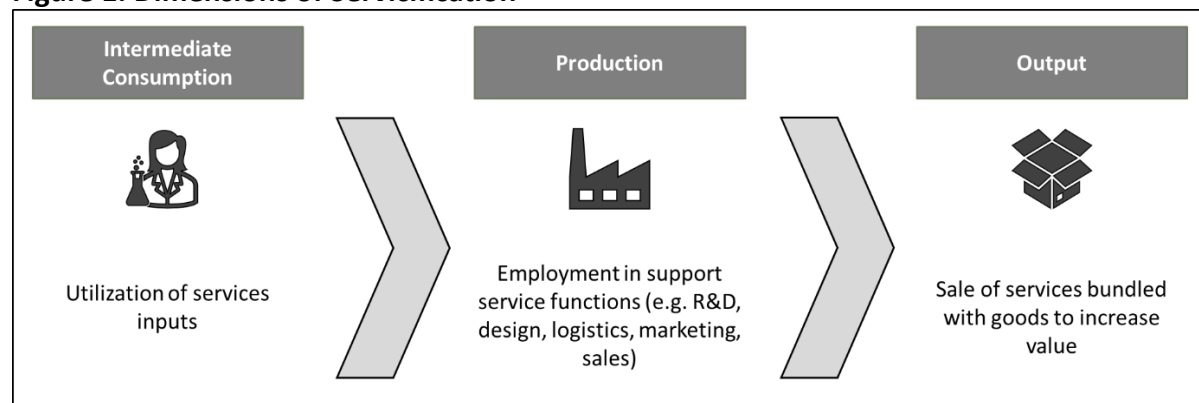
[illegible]

Intermediate Consumption

Utilization of services inputs

Production

Employment in support service functions (e.g. R&D, design, logistics, marketing, sales)

Output

Sale of services bundled with goods to increase value